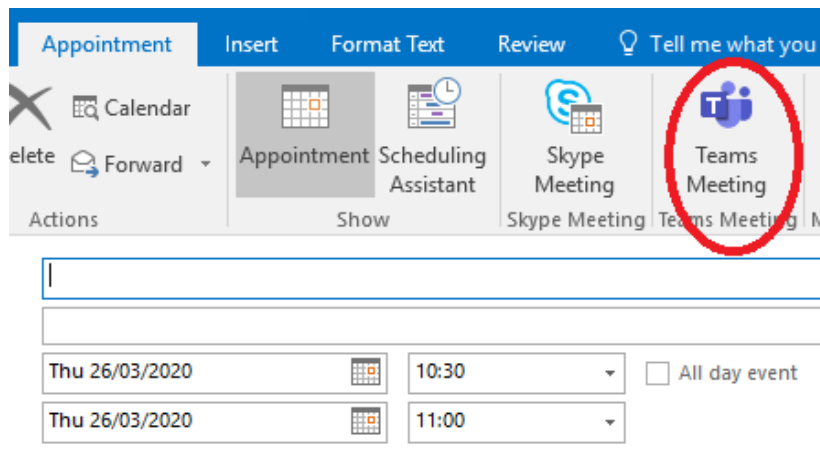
Appointment Insert Format Text Review Tell me what you

elete Calendar Forward

Actions

Appointment Scheduling Assistant

Show

Skype Meeting

Skype Meeting

Teams Meeting

Teams Meeting

Thu 26/03/2020 10:30 All day event

Thu 26/03/2020 11:00